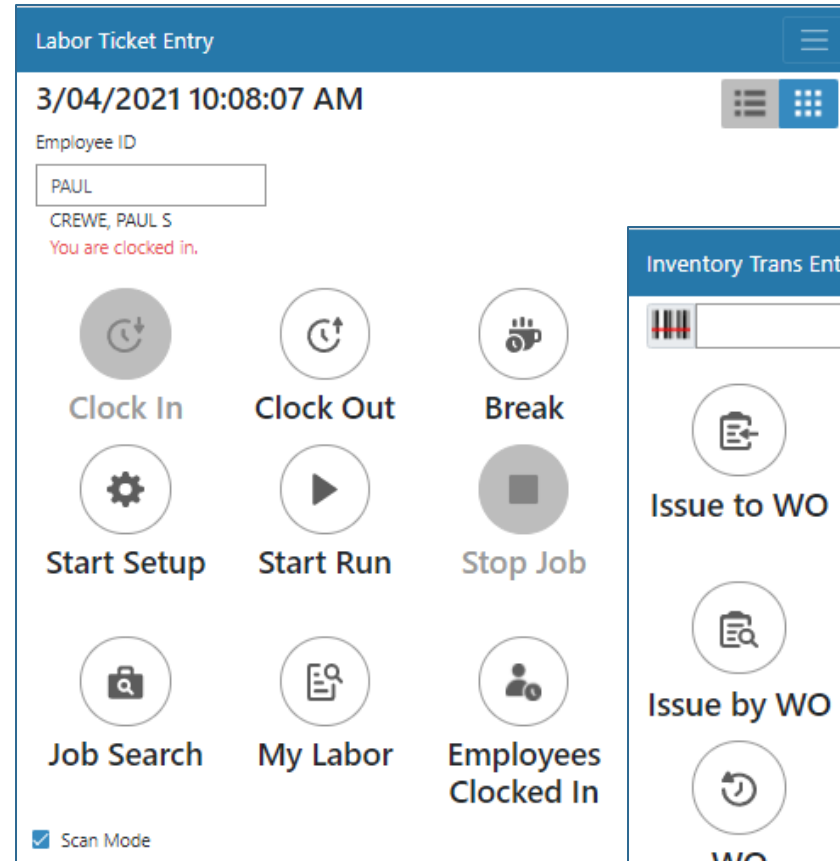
Labor Ticket Entry

3/04/2021 10:08:07 AM

Employee ID

PAUL

CREWE, PAUL S

You are clocked in.

Clock In

Clock Out

Break

Start Setup

Start Run

Stop Job

Job Search

My Labor

Employees Clocked In

Scan Mode

Inventory Trans Ent

Issue to WO

Issue by WO

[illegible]